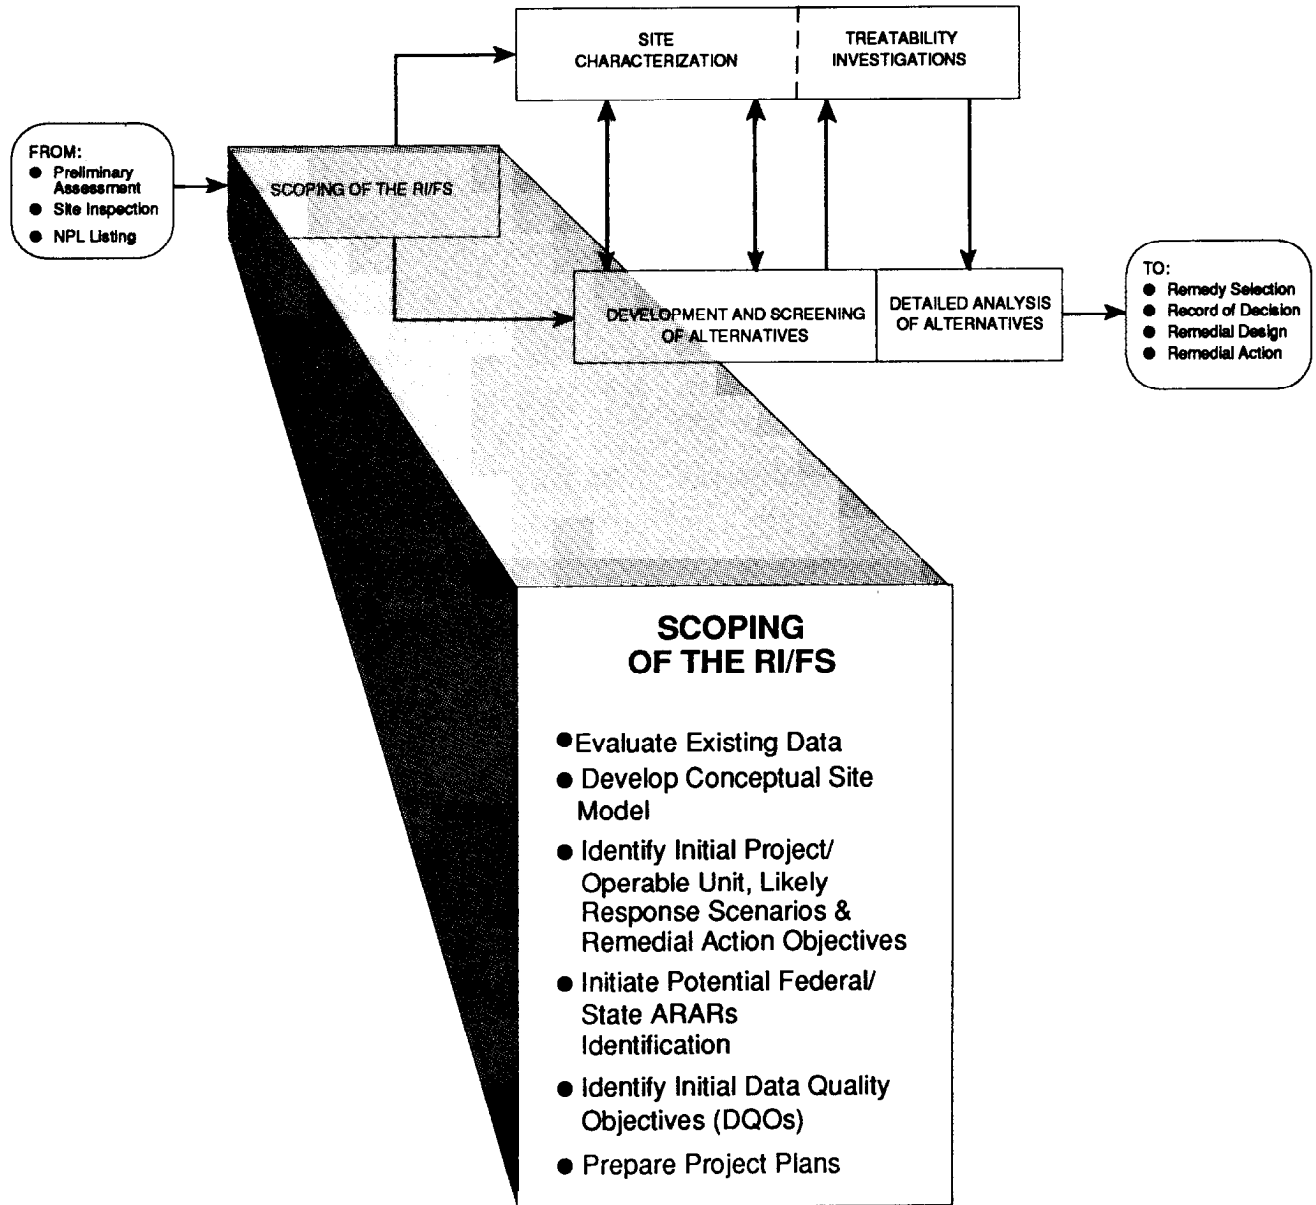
FROM:
- Preliminary Assessment
- Site Inspection
- NPL Listing

SCOPING OF THE RI/FS

SITE CHARACTERIZATION

TREATABILITY INVESTIGATIONS

DEVELOPMENT AND SCREENING OF ALTERNATIVES

DETAILED ANALYSIS OF ALTERNATIVES

TO:
- Remedy Selection
- Record of Decision
- Remedial Design
- Remedial Action

SCOPING OF THE RI/FS

- Evaluate Existing Data
- Develop Conceptual Site Model
- Identify Initial Project/ Operable Unit, Likely Response Scenarios & Remedial Action Objectives
- Initiate Potential Federal/ State ARARs Identification
- Identify Initial Data Quality Objectives (DQOs)
- Prepare Project Plans